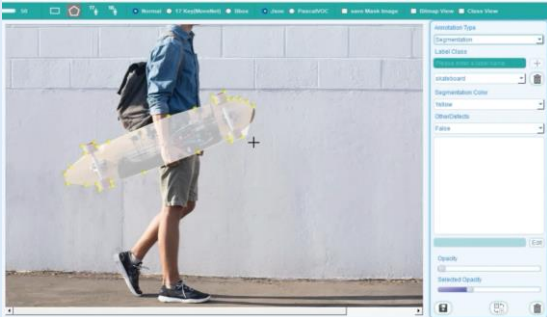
SS Normal 17 KeyMonoNet Bbox Json PascalVOC save Mask Image Bitmap View Close View

Annotation Type
Segmentation
Label Class
Please enter a label name
skateboard
Segmentation Color
Yellow
OtherDefects
False

Edit
Opacity
Selected Opacity